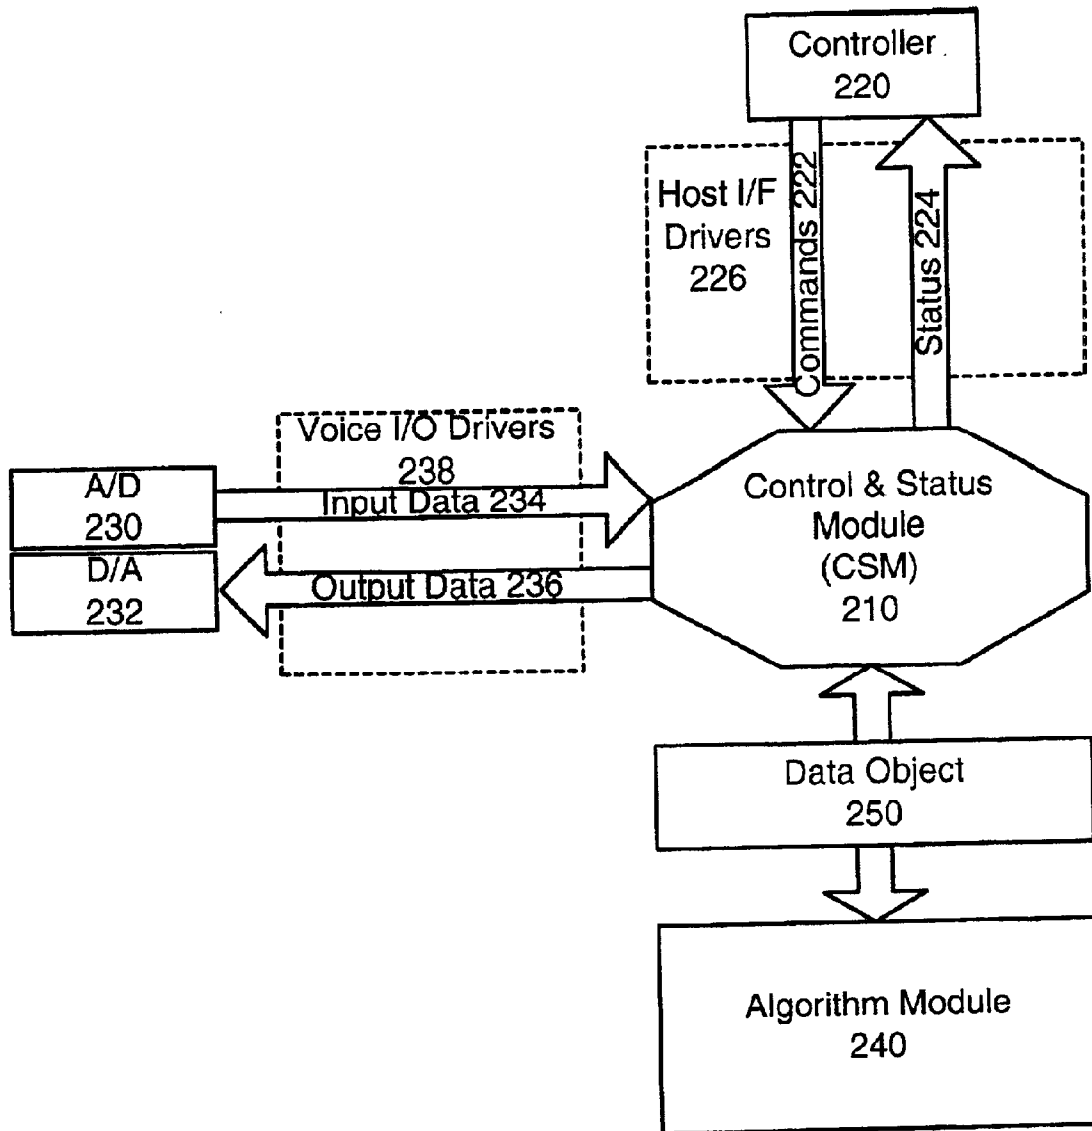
Controller
220

Host I/F
Drivers
226

Commands 222

Status 224

Voice I/O Drivers
238

A/D
230

Input Data 234

D/A
232

Output Data 236

Control & Status
Module
(CSM)
210

Data Object
250

Algorithm Module
240